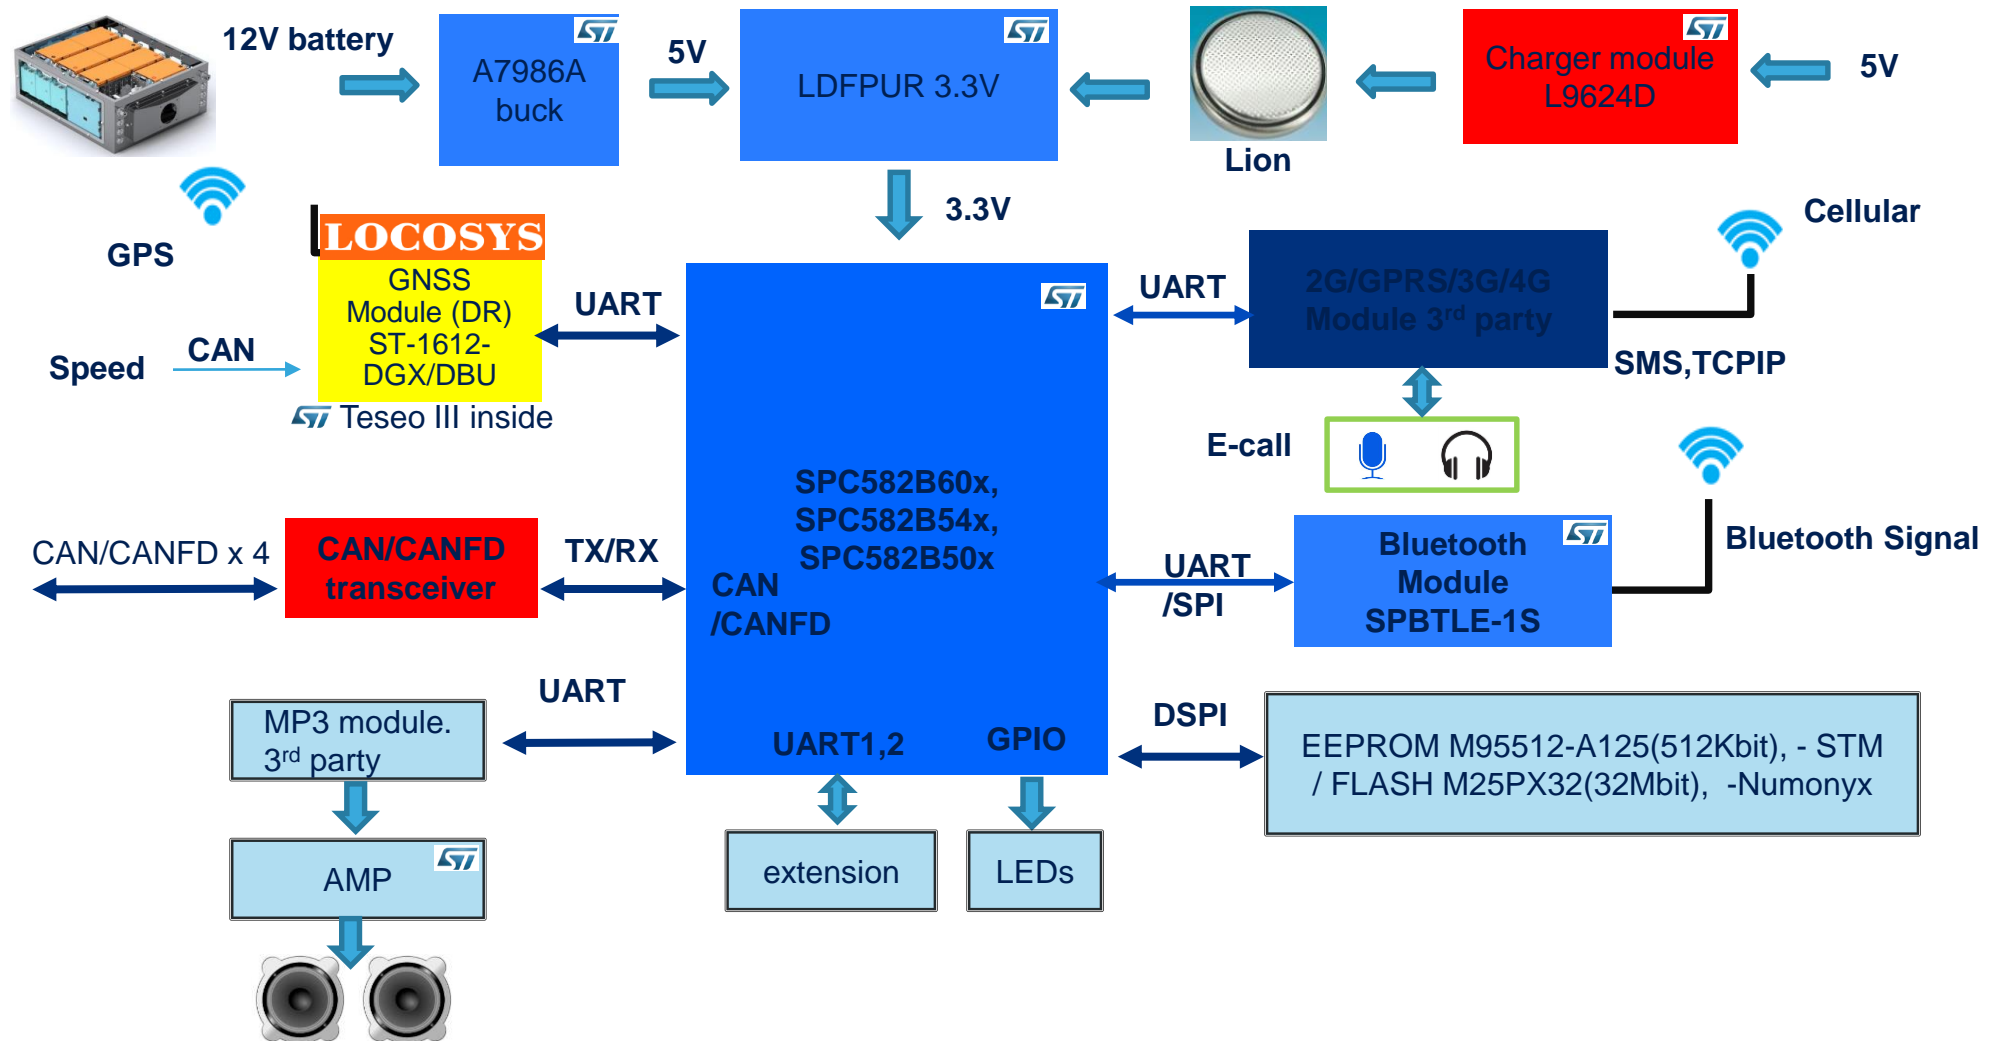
12V battery

A7986A buck

5V

LDFPUR 3.3V

Lion

Charger module L9624D

5V

3.3V

GPS

LOCOSYS

GNSS Module (DR) ST-1612-DGX/DBU

Teseo III inside

Speed

CAN

UART

UART

2G/GPRS/3G/4G Module 3$^{rd}$ party

Cellular

SMS,TCPIP

E-call

SPC582B60x, SPC582B54x, SPC582B50x

CAN /CANFD

CAN/CANFD x 4

CAN/CANFD transceiver

TX/RX

UART /SPI

Bluetooth Module SPBTLE-1S

Bluetooth Signal

UART

MP3 module. 3$^{rd}$ party

UART1,2

GPIO

DSPI

EEPROM M95512-A125(512Kbit), - STM / FLASH M25PX32(32Mbit), -Numonyx

AMP

extension

LEDs